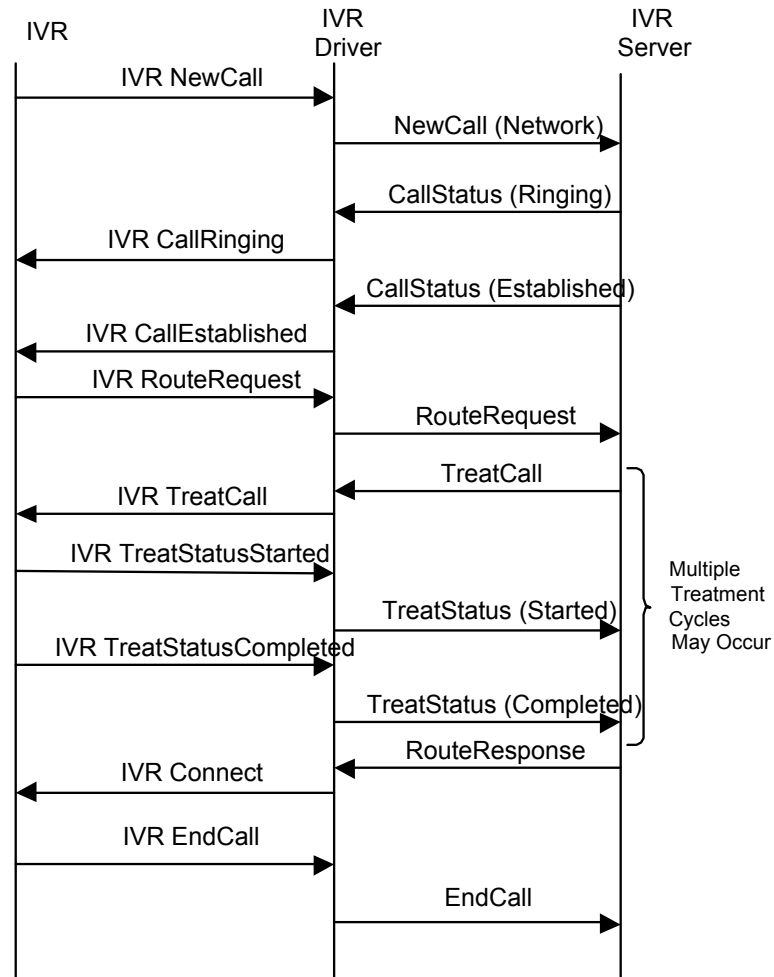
IVR

IVR Driver

IVR Server

IVR NewCall

NewCall (Network)

CallStatus (Ringing)

IVR CallRinging

CallStatus (Established)

IVR CallEstablished

IVR RouteRequest

RouteRequest

TreatCall

IVR TreatCall

IVR TreatStatusStarted

TreatStatus (Started)

IVR TreatStatusCompleted

TreatStatus (Completed)

Multiple Treatment Cycles May Occur

RouteResponse

IVR Connect

IVR EndCall

EndCall